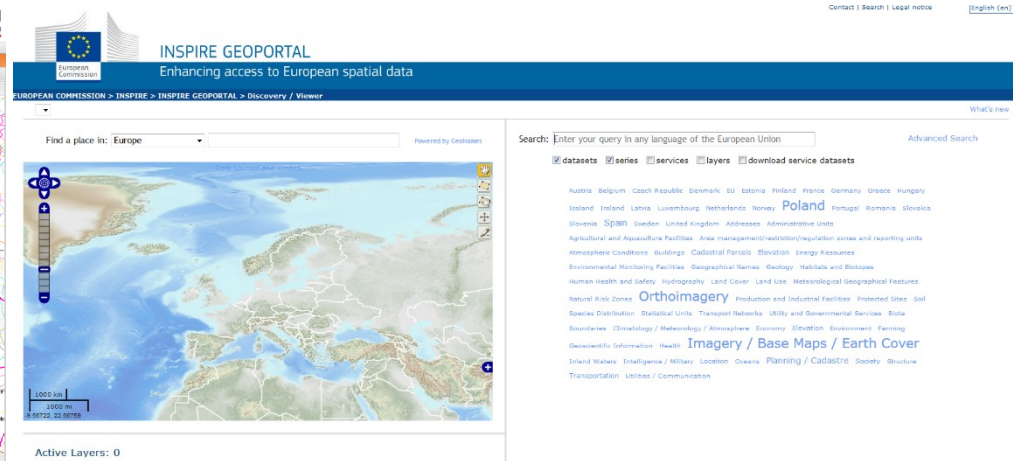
Contact | Search | Legal notice

English (en)

European Commission

INSPIRE GEOPORTAL

Enhancing access to European spatial data

EUROPEAN COMMISSION > INSPIRE > INSPIRE GEOPORTAL > Discovery / Viewer

What's new

Find a place in: Europe

Powered by Geonames

1000 km

1000 mi

Active Layers: 0

Search: Enter your query in any language of the European Union

Advanced Search

datasets series services layers download service datasets

Austria Belgium Czech Republic Denmark EU Estonia Finland France Germany Greece Hungary Iceland Ireland Latvia Luxembourg Netherlands Norway Poland Portugal Romania Slovakia Slovenia Spain Sweden United Kingdom Addresses Administrative Units Agricultural and Aquaculture Facilities Area management/restriction/regulation zones and reporting units Atmospheric Conditions Buildings Cadastral Parcels Elevation Energy Resources Environmental Monitoring Facilities Geographical Names Geology Habitats and Biotopes Human Health and Safety Hydrography Land Cover Land Use Meteorological Geographical Features Natural Risk Zones Orthoimagery Production and Industrial Facilities Protected Sites Soil Species Distribution Statistical Units Transport Networks Utility and Governmental Services Biota Boundaries Climatology / Meteorology / Atmosphere Economy Elevation Environment Farming Geoscientific Information Health Imagery / Base Maps / Earth Cover Inland Waters Intelligence / Military Location Oceans Planning / Cadastre Society Structure Transportation Utilities / Communication